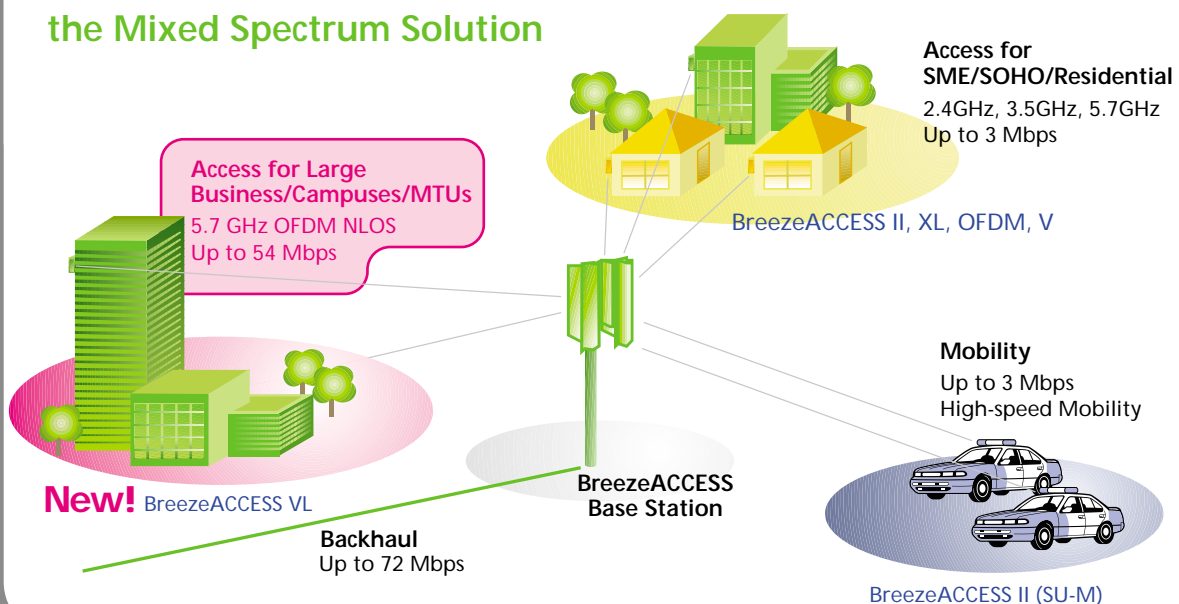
the Mixed Spectrum Solution

Access for SME/SOHO/Residential
2.4GHz, 3.5GHz, 5.7GHz
Up to 3 Mbps

Access for Large Business/Campuses/MTUs
5.7 GHz OFDM NLOS
Up to 54 Mbps

BreezeACCESS II, XL, OFDM, V

Mobility
Up to 3 Mbps
High-speed Mobility

New! BreezeACCESS VL

BreezeACCESS Base Station

Backhaul
Up to 72 Mbps

BreezeACCESS II (SU-M)